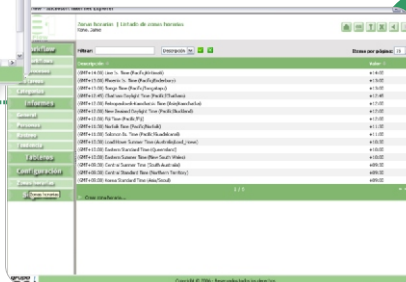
Zonas horarias | Listado de zonas horarias

Filtrar: Descripción

Filas por página: 15

Descripción | Valor

(GMT+14:00) Line Is. Time (Pacific/Kiritimati) | +14:00
(GMT+13:00) Phoenix Is. Time (Pacific/Enderbury) | +13:00
(GMT+13:00) Tonga Time (Pacific/Tongatapu) | +13:00
(GMT+12:45) Chatham Daylight Time (Pacific/Chatham) | +12:45
(GMT+12:00) Petropavlovsk-Kamchatski Time (Asia/Kamchatka) | +12:00
(GMT+12:00) New Zealand Daylight Time (Pacific/Auckland) | +12:00
(GMT+12:00) Fiji Time (Pacific/Fiji) | +12:00
(GMT+11:30) Norfolk Time (Pacific/Norfolk) | +11:30
(GMT+11:00) Solomon Is. Time (Pacific/Guadalcanal) | +11:00
(GMT+11:00) Lord Howe Summer Time (Australia/Lord_Howe) | +11:00
(GMT+10:00) Eastern Standard Time (Queensland) | +10:00
(GMT+10:00) Eastern Summer Time (New South Wales) | +10:00
(GMT+09:30) Central Summer Time (South Australia) | +09:30
(GMT+09:30) Central Standard Time (Northern Territory) | +09:30
(GMT+09:00) Korea Standard Time (Asia/Seoul) | +09:00

1 / 5

Crear zona horaria

Informes
Tablas
Configuración

Copyright © 2006